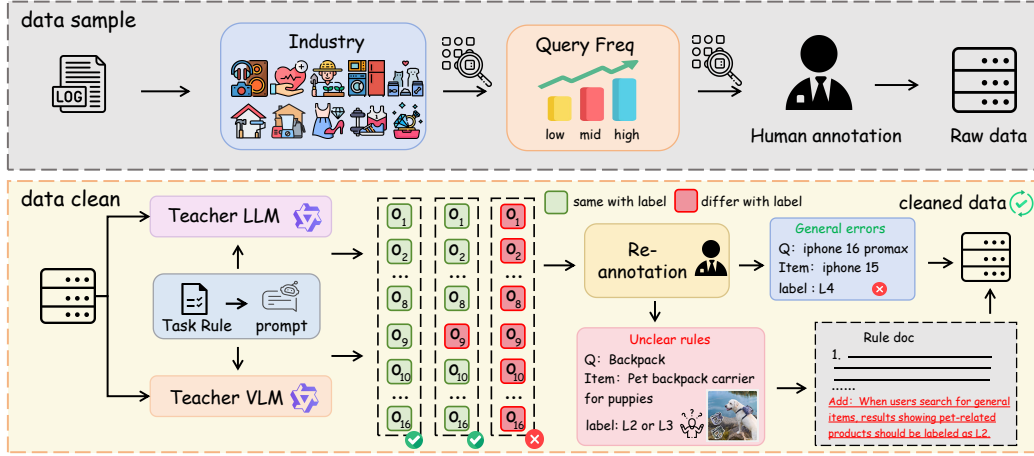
data sample

LOG

Industry

Query Freq

low mid high

Human annotation

Raw data

data clean

Teacher LLM

Task Rule

prompt

Teacher VLM

same with label

differ with label

$O_1$ $O_2$ ... $O_8$ $O_9$ $O_{10}$ ... $O_{16}$

$O_1$ $O_2$ ... $O_8$ $O_9$ $O_{10}$ ... $O_{16}$

$O_1$ $O_2$ ... $O_8$ $O_9$ $O_{10}$ ... $O_{16}$

Re-annotation

General errors
Q: iphone 16 promax
Item: iphone 15
label : L4

cleaned data

Unclear rules
Q: Backpack
Item: Pet backpack carrier for puppies
label: L2 or L3

Rule doc
1.
......
Add: When users search for general items, results showing pet-related products should be labeled as L2.